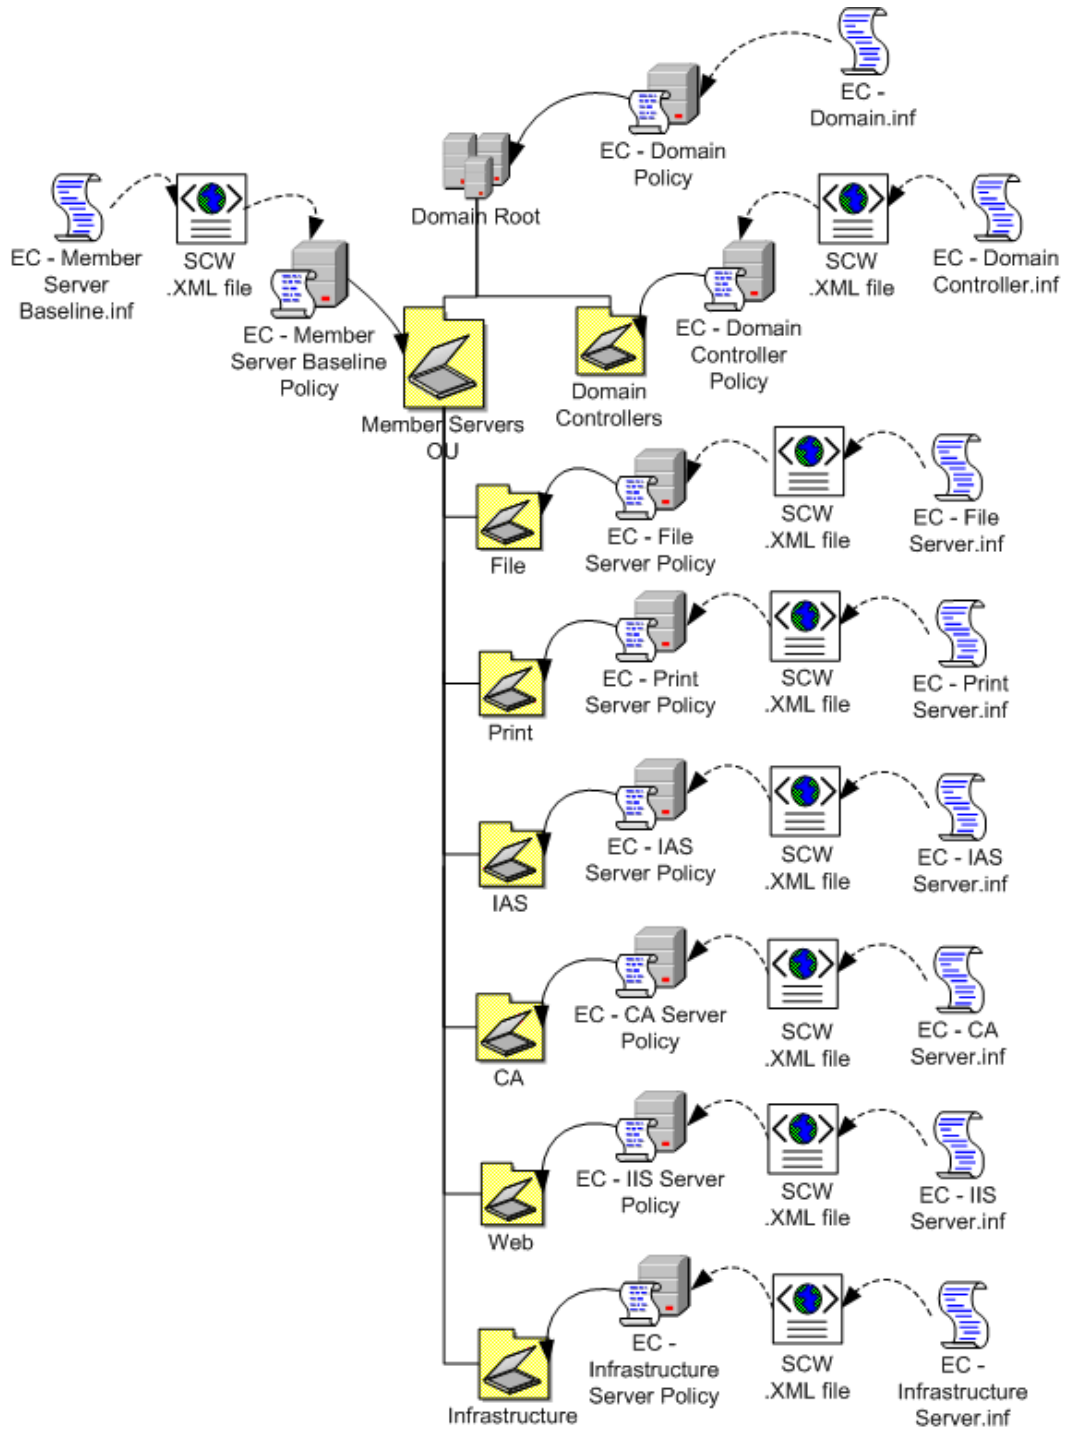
EC - Domain.inf

EC - Domain Policy

Domain Root

EC - Member Server Baseline.inf

SCW .XML file

EC - Member Server Baseline Policy

SCW .XML file

EC - Domain Controller.inf

EC - Domain Controller Policy

Member Servers OU

Domain Controllers

File

EC - File Server Policy

SCW .XML file

EC - File Server.inf

Print

EC - Print Server Policy

SCW .XML file

EC - Print Server.inf

IAS

EC - IAS Server Policy

SCW .XML file

EC - IAS Server.inf

CA

EC - CA Server Policy

SCW .XML file

EC - CA Server.inf

Web

EC - IIS Server Policy

SCW .XML file

EC - IIS Server.inf

Infrastructure

EC - Infrastructure Server Policy

SCW .XML file

EC - Infrastructure Server.inf